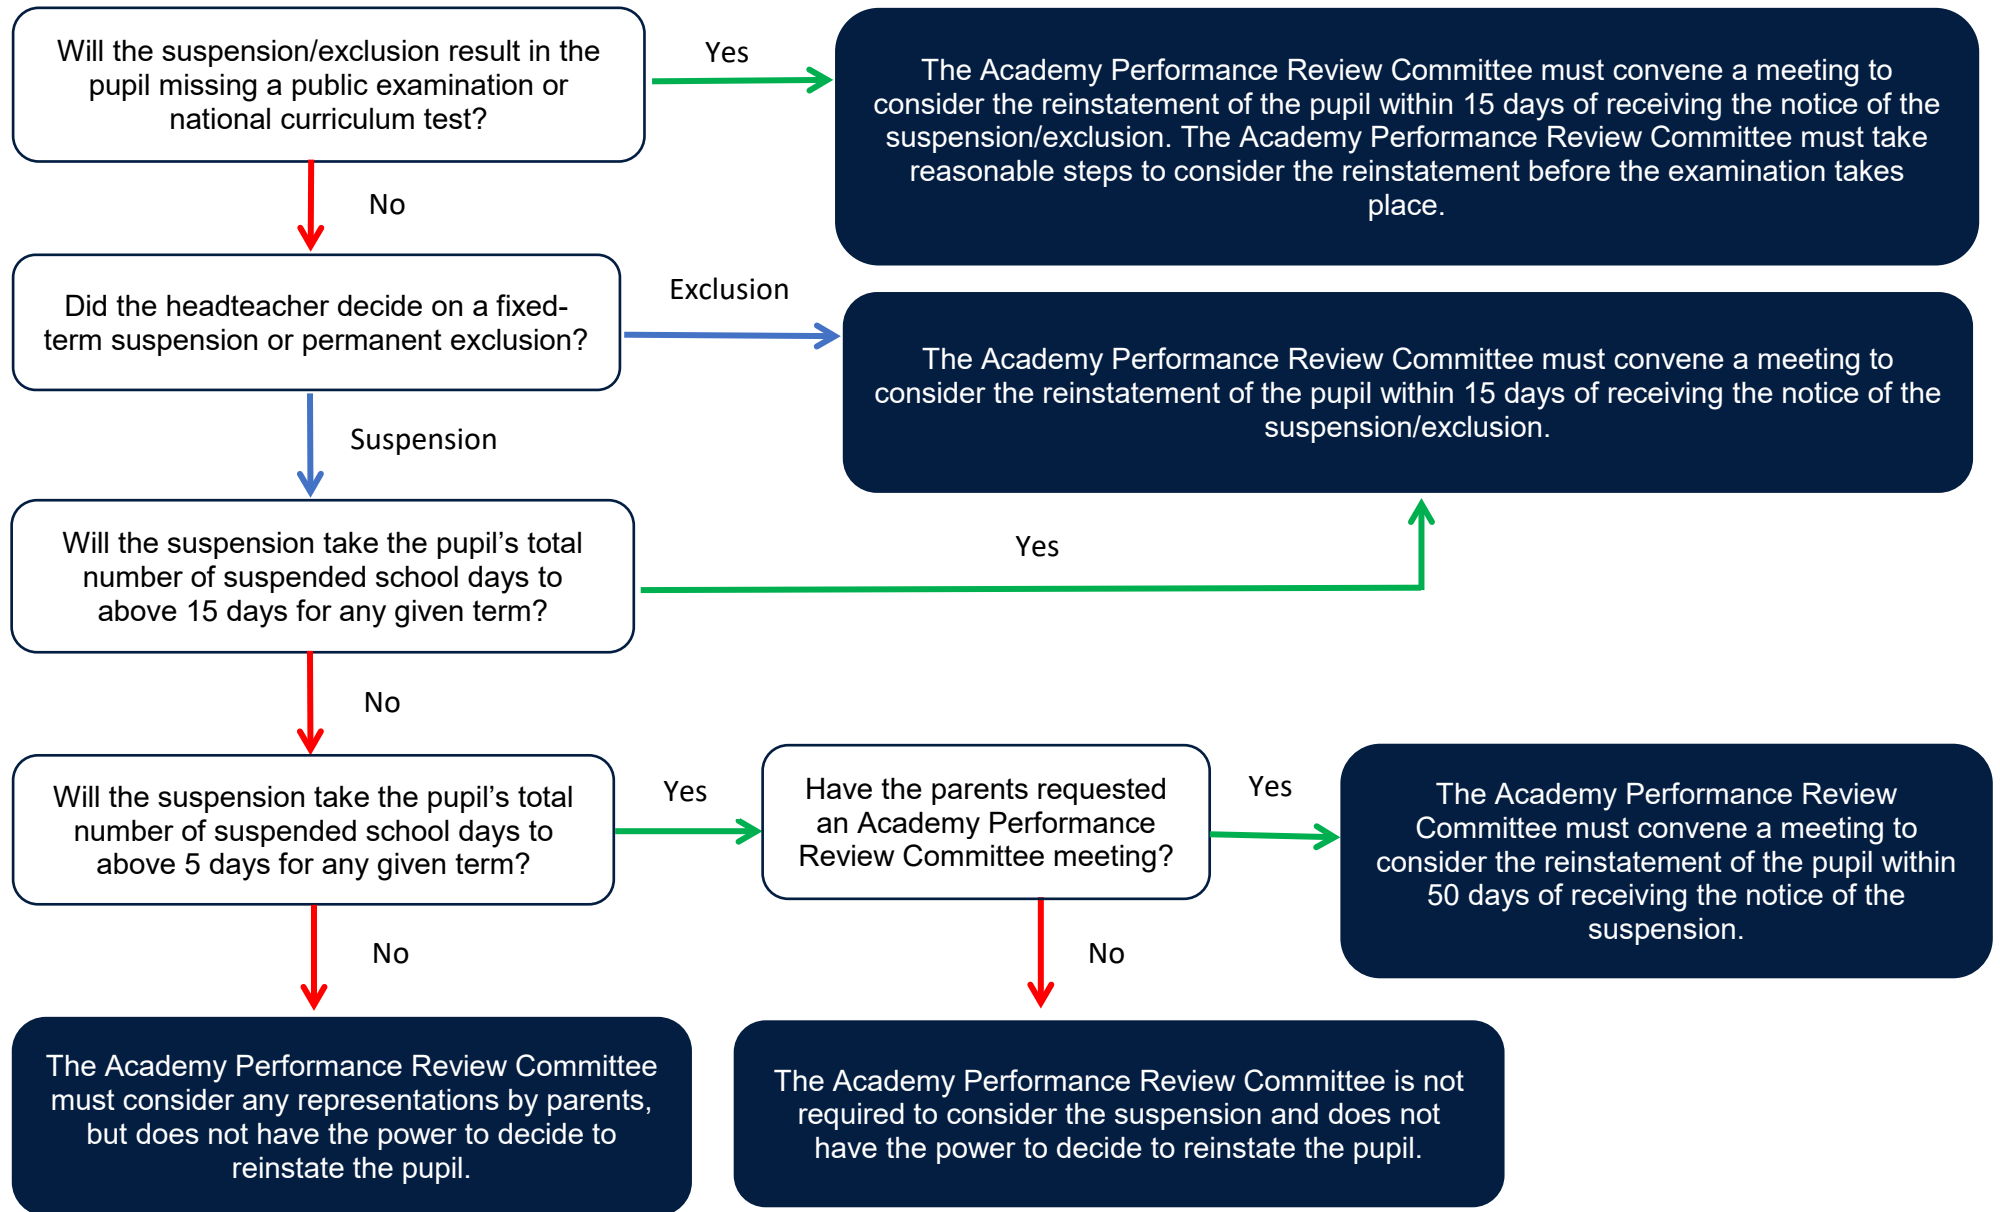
Will the suspension/exclusion result in the pupil missing a public examination or national curriculum test?

Yes

The Academy Performance Review Committee must convene a meeting to consider the reinstatement of the pupil within 15 days of receiving the notice of the suspension/exclusion. The Academy Performance Review Committee must take reasonable steps to consider the reinstatement before the examination takes place.

No

Did the headteacher decide on a fixed-term suspension or permanent exclusion?

Exclusion

The Academy Performance Review Committee must convene a meeting to consider the reinstatement of the pupil within 15 days of receiving the notice of the suspension/exclusion.

Suspension

Will the suspension take the pupil’s total number of suspended school days to above 15 days for any given term?

Yes

No

Will the suspension take the pupil’s total number of suspended school days to above 5 days for any given term?

Yes

Have the parents requested an Academy Performance Review Committee meeting?

Yes

The Academy Performance Review Committee must convene a meeting to consider the reinstatement of the pupil within 50 days of receiving the notice of the suspension.

No

No

The Academy Performance Review Committee must consider any representations by parents, but does not have the power to decide to reinstate the pupil.

The Academy Performance Review Committee is not required to consider the suspension and does not have the power to decide to reinstate the pupil.